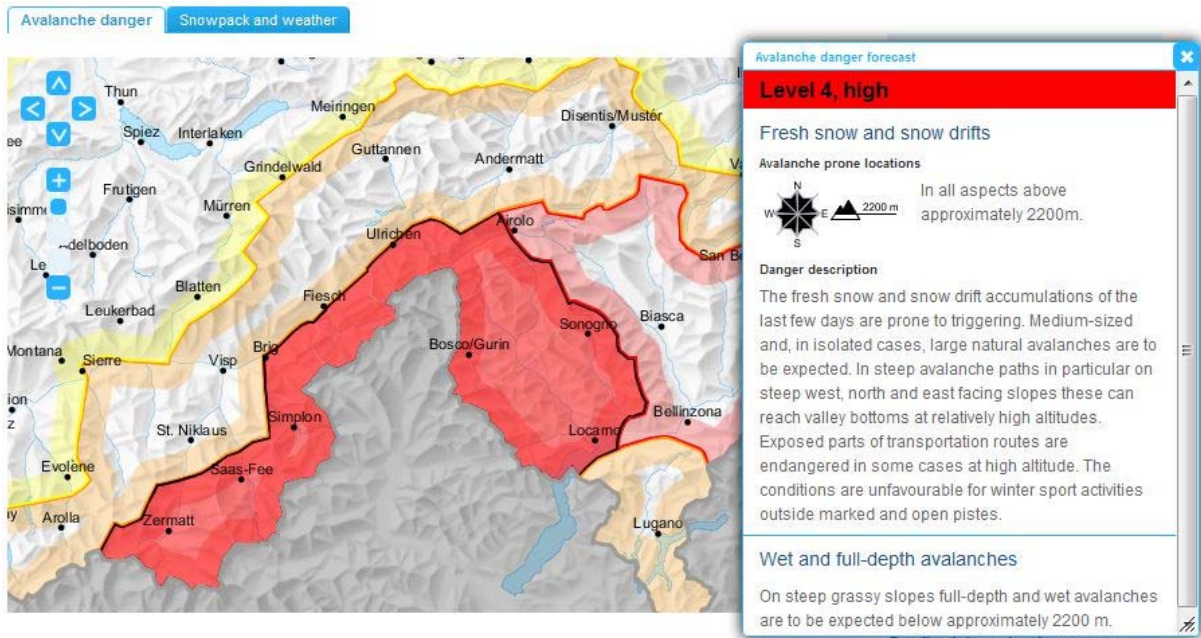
Avalanche danger
Snowpack and weather

Thun
Meiringen
Disentis/Mustér
Spiez
Interlaken
ee
Guttannen
Andermatt
Grindelwald
Frutigen
Mürren
simme
delboden
Ulrichen
Airolo
San Be
Le
Blatten
Fiesch
Leukerbad
Biasca
Sonogno
Bosco/Gurin
Montana
Brig
Sierre
Visp
ion
Bellinzona
Simplon
St. Niklaus
Locarno
Evolène
Saas-Fee
Arolla
Zermatt
Lugano

Avalanche danger forecast

Level 4, high

Fresh snow and snow drifts

Avalanche prone locations

N
W
E
S
2200 m

In all aspects above approximately 2200m.

Danger description

The fresh snow and snow drift accumulations of the last few days are prone to triggering. Medium-sized and, in isolated cases, large natural avalanches are to be expected. In steep avalanche paths in particular on steep west, north and east facing slopes these can reach valley bottoms at relatively high altitudes. Exposed parts of transportation routes are endangered in some cases at high altitude. The conditions are unfavourable for winter sport activities outside marked and open pistes.

Wet and full-depth avalanches

On steep grassy slopes full-depth and wet avalanches are to be expected below approximately 2200 m.